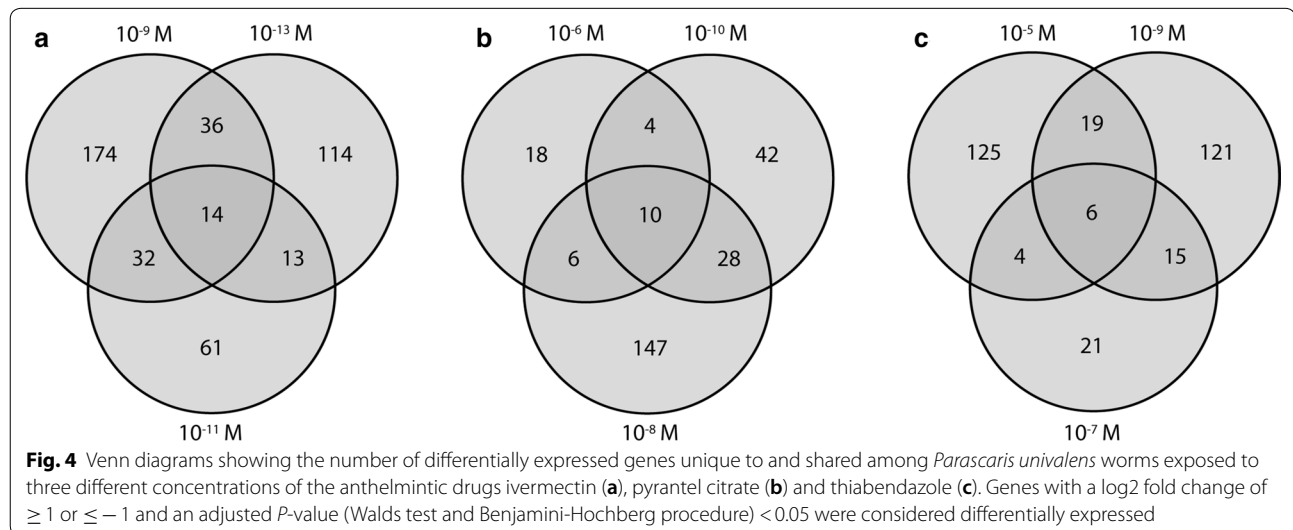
a

$10^{-9}$ M $10^{-13}$ M

174 36 114

14

32 13

61

$10^{-11}$ M

b

$10^{-6}$ M $10^{-10}$ M

18 4 42

10

6 28

147

$10^{-8}$ M

c

$10^{-5}$ M $10^{-9}$ M

125 19 121

6

4 15

21

$10^{-7}$ M

**Fig. 4** Venn diagrams showing the number of differentially expressed genes unique to and shared among *Parascaris univalens* worms exposed to three different concentrations of the anthelmintic drugs ivermectin (**a**), pyrantel citrate (**b**) and thiabendazole (**c**). Genes with a log2 fold change of $\geq 1$ or $\leq -1$ and an adjusted *P*-value (Walds test and Benjamini-Hochberg procedure) < 0.05 were considered differentially expressed